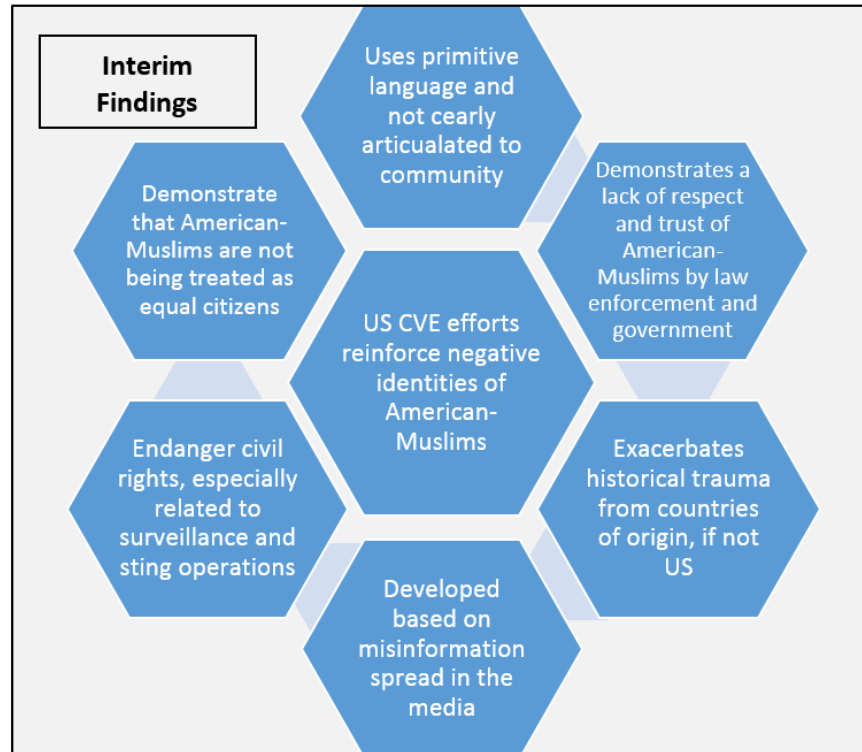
Interim Findings

Uses primitive language and not cearly articualated to community

Demonstrates a lack of respect and trust of American-Muslims by law enforcement and government

Exacerbates historical trauma from countries of origin, if not US

Developed based on misinformation spread in the media

Endanger civil rights, especially related to surveillance and sting operations

Demonstrate that American-Muslims are not being treated as equal citizens

US CVE efforts reinforce negative identities of American-Muslims